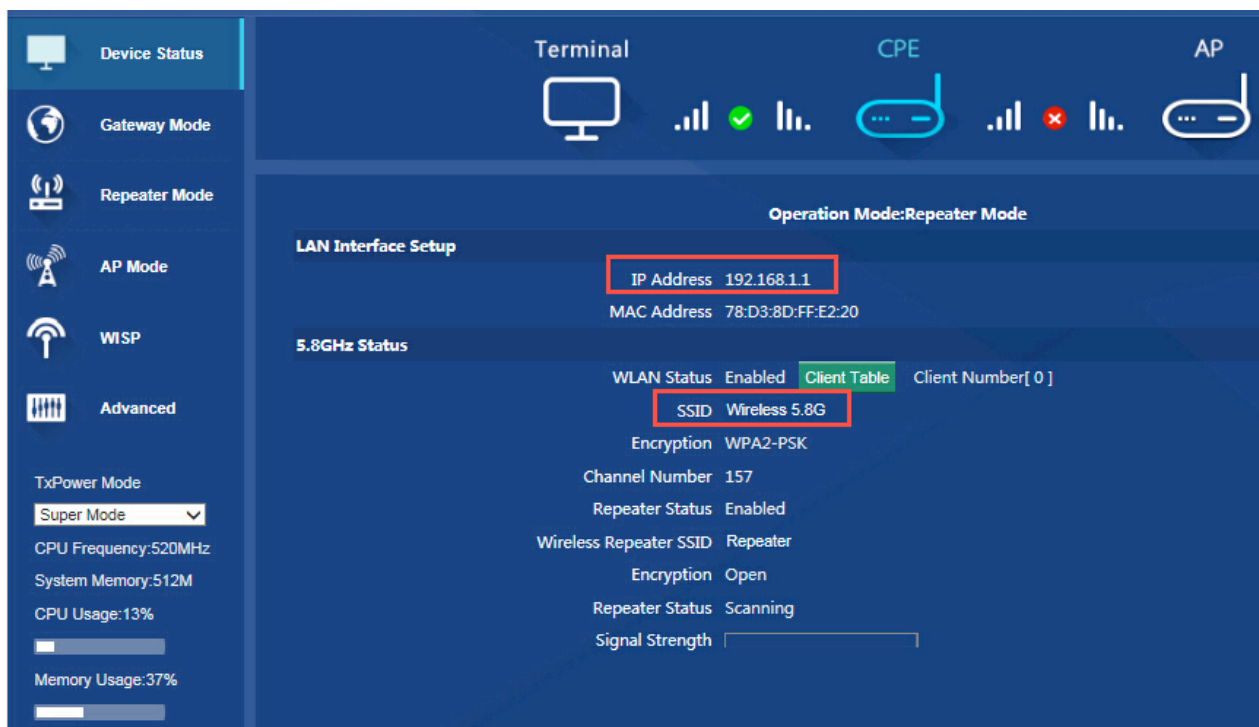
Device Status
Gateway Mode
Repeater Mode
AP Mode
WISP
Advanced

TxPower Mode
Super Mode
CPU Frequency:520MHz
System Memory:512M
CPU Usage:13%
Memory Usage:37%

Terminal
CPE
AP

Operation Mode:Repeater Mode

LAN Interface Setup

| | |
|---|---|
| IP Address | 192.168.1.1 |
| MAC Address | 78:D3:8D:FF:E2:20 |

5.8GHz Status

| | |
|---|---|
| WLAN Status | Enabled Client Table Client Number[ 0 ] |
| SSID | Wireless 5.8G |
| Encryption | WPA2-PSK |
| Channel Number | 157 |
| Repeater Status | Enabled |
| Wireless Repeater SSID | Repeater |
| Encryption | Open |
| Repeater Status | Scanning |
| Signal Strength | |